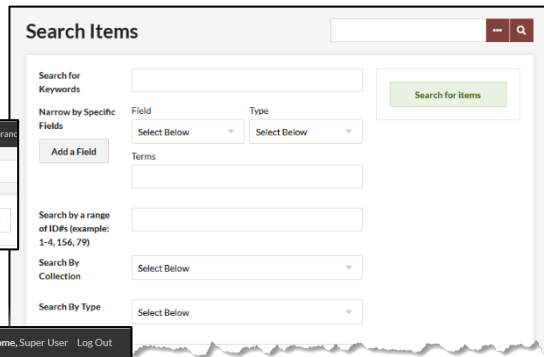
Search Items

Search for Keywords

Narrow by Specific Fields

Add a Field

Field
Select Below

Type
Select Below

Terms

Search by a range of ID#s (example: 1-4, 156, 79)

Search By Collection
Select Below

Search By Type
Select Below

Search for items

ranc

ome, Super User Log Out